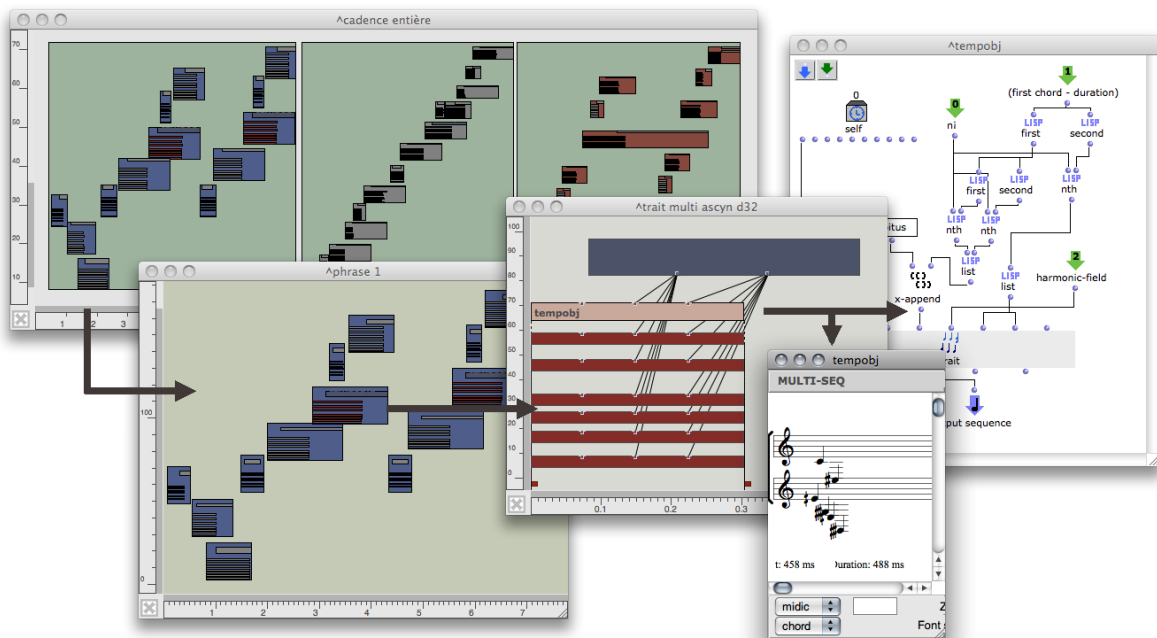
^cadence entière

70
60
50
40
30
20
10

1 2 3

^tempobj

(first chord - duration)

0
self

0
ni

1

LISP
first

LISP
second

LISP
first

LISP
second

LISP
nth

LISP
nth

LISP
nth

LISP
list

LISP
list

x-append

2
harmonic-field

itus

rait

put sequence

^phrase 1

100

0

1 2 3 4 5 6 7

^trait multi ascyn d32

100
90
80
70
60
50
40
30
20
10
0

tempobj

0.1 0.2 0.3

tempobj

MULTI-SEQ

t: 458 ms

uration: 488 ms

midic

chord

Z

Font